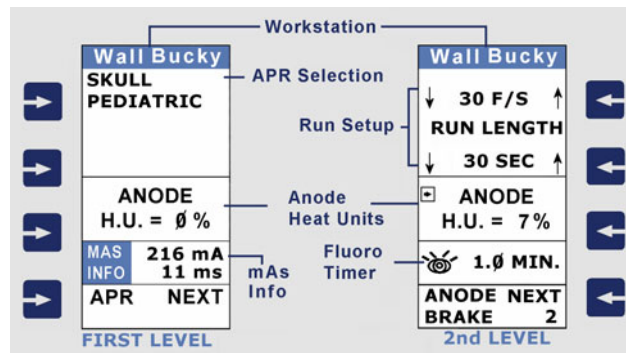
Workstation

Wall Bucky
SKULL
PEDIATRIC

ANODE
H.U. = Ø %

MAS INFO
216 mA
11 ms

APR NEXT

FIRST LEVEL

APR Selection

Run Setup

Anode Heat Units

mAs Info

Fluoro Timer

Wall Bucky
↓ 30 F/S ↑
RUN LENGTH
↓ 30 SEC ↑

ANODE
H.U. = 7%

1.Ø MIN.

ANODE NEXT
BRAKE 2

2nd LEVEL